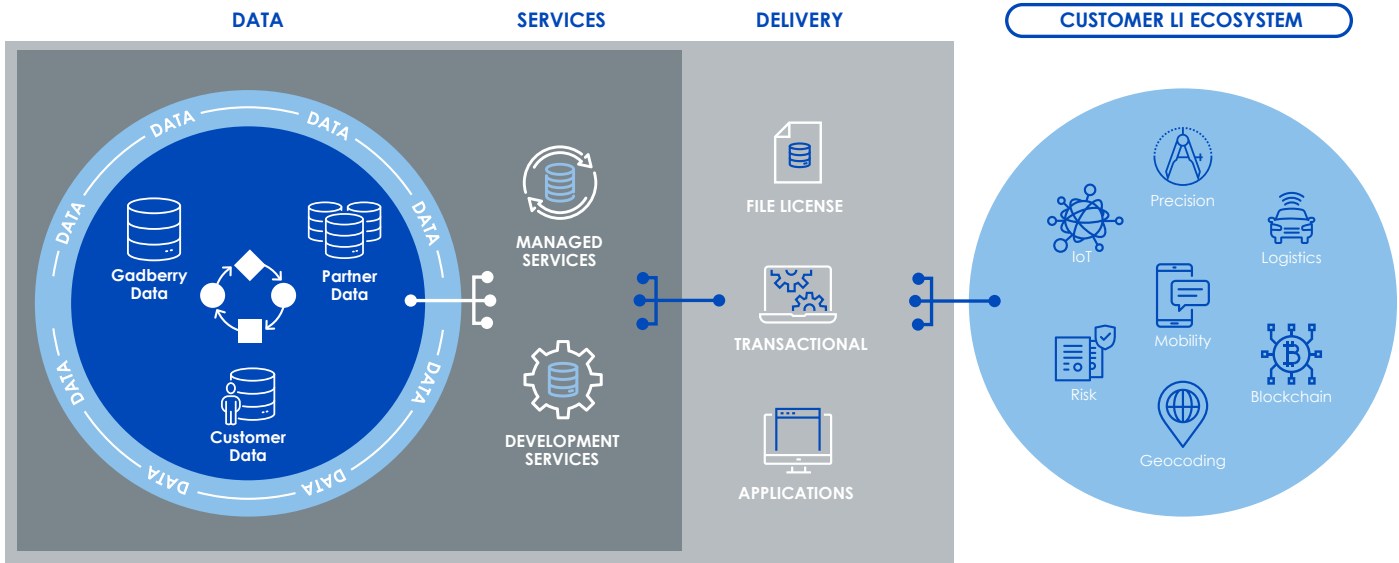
DATA

SERVICES

DELIVERY

CUSTOMER LI ECOSYSTEM

DATA DATA DATA DATA DATA DATA DATA DATA

Gadberry Data

Partner Data

Customer Data

MANAGED SERVICES

DEVELOPMENT SERVICES

FILE LICENSE

TRANSACTIONAL

APPLICATIONS

IoT

Precision

Logistics

Mobility

Risk

Blockchain

Geocoding